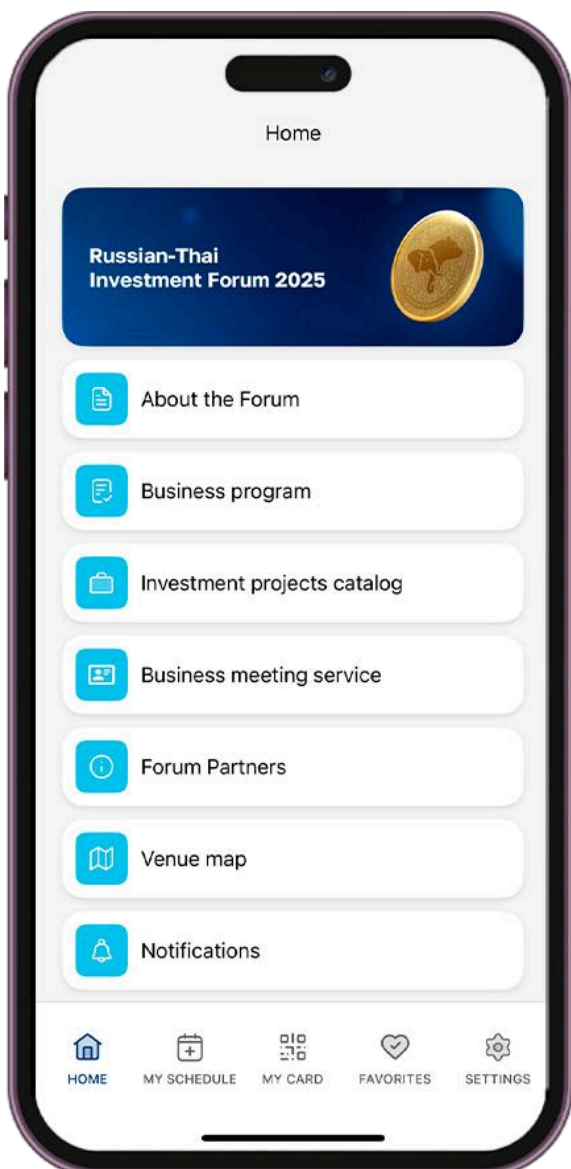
Home

Russian-Thai
Investment Forum 2025

About the Forum

Business program

Investment projects catalog

Business meeting service

Forum Partners

Venue map

Notifications

HOME MY SCHEDULE MY CARD FAVORITES SETTINGS